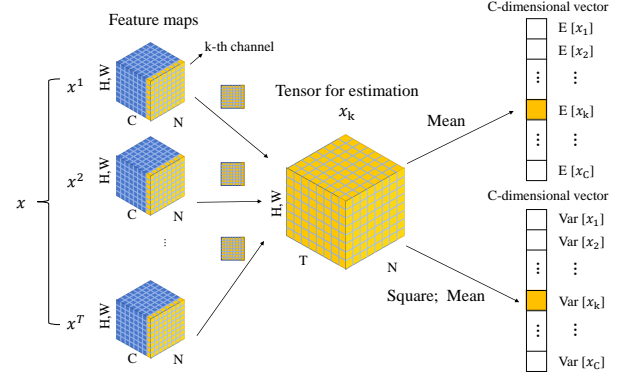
Feature maps

k-th channel

$x$

$x^1$

H,W

C

N

$x^2$

H,W

C

N

⋮

$x^T$

H,W

C

N

Tensor for estimation

$x_k$

H,W

T

N

Mean

Square; Mean

C-dimensional vector

E $[x_1]$

E $[x_2]$

⋮

E $[x_k]$

⋮

E $[x_C]$

C-dimensional vector

Var $[x_1]$

Var $[x_2]$

⋮

Var $[x_k]$

⋮

Var $[x_C]$